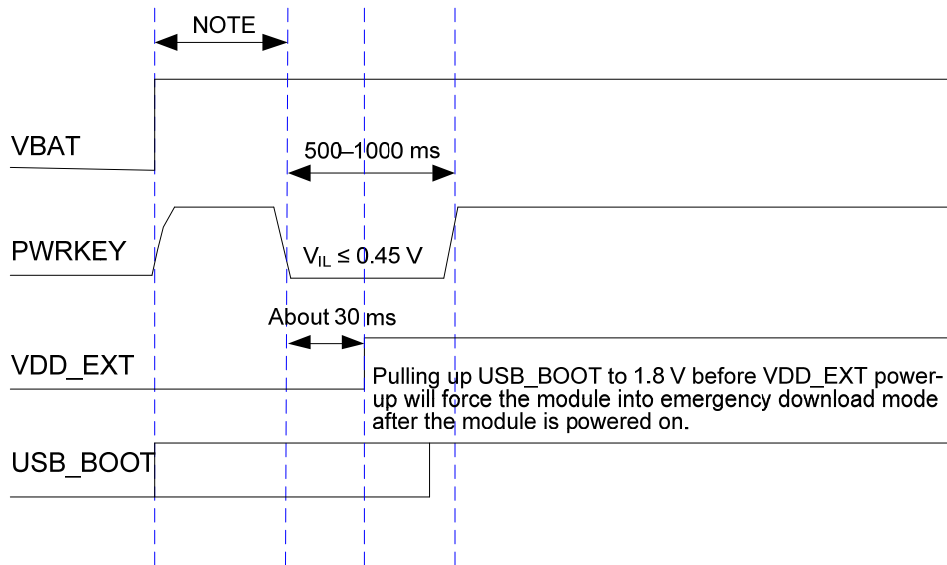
NOTE

VBAT

500–1000 ms

PWRKEY

$V_{IL} \leq 0.45$ V

About 30 ms

VDD_EXT

Pulling up USB_BOOT to 1.8 V before VDD_EXT power-up will force the module into emergency download mode after the module is powered on.

USB_BOOT